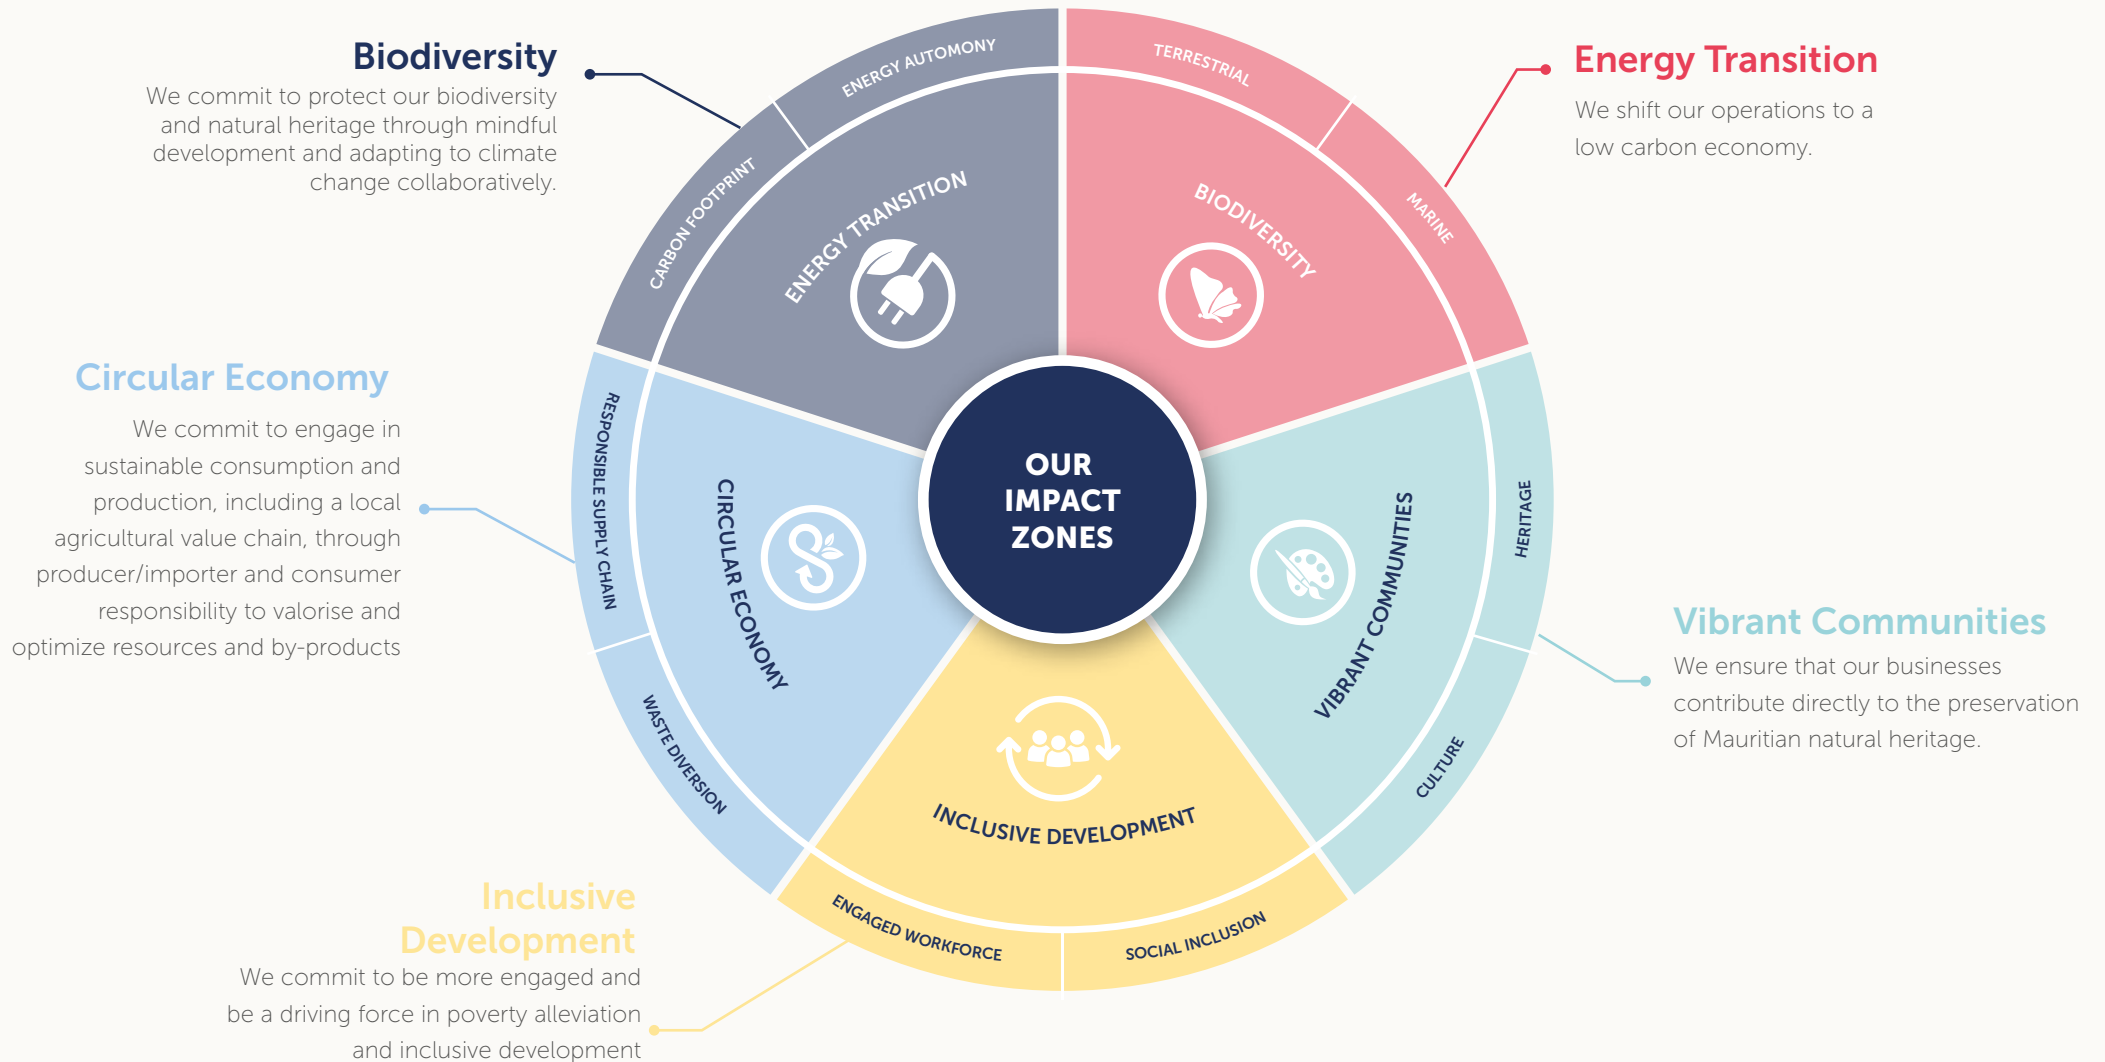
Biodiversity
We commit to protect our biodiversity and natural heritage through mindful development and adapting to climate change collaboratively.

Energy Transition
We shift our operations to a low carbon economy.

Circular Economy
We commit to engage in sustainable consumption and production, including a local agricultural value chain, through producer/importer and consumer responsibility to valorise and optimize resources and by-products

Vibrant Communities
We ensure that our businesses contribute directly to the preservation of Mauritian natural heritage.

Inclusive Development
We commit to be more engaged and be a driving force in poverty alleviation and inclusive development

ENERGY AUTOMONY
CARBON FOOTPRINT
ENERGY TRANSITION
TERRESTRIAL
MARINE
BIODIVERSITY
RESPONSIBLE SUPPLY CHAIN
WASTE DIVERSION
CIRCULAR ECONOMY
OUR IMPACT ZONES
VIBRANT COMMUNITIES
HERITAGE
CULTURE
INCLUSIVE DEVELOPMENT
ENGAGED WORKFORCE
SOCIAL INCLUSION